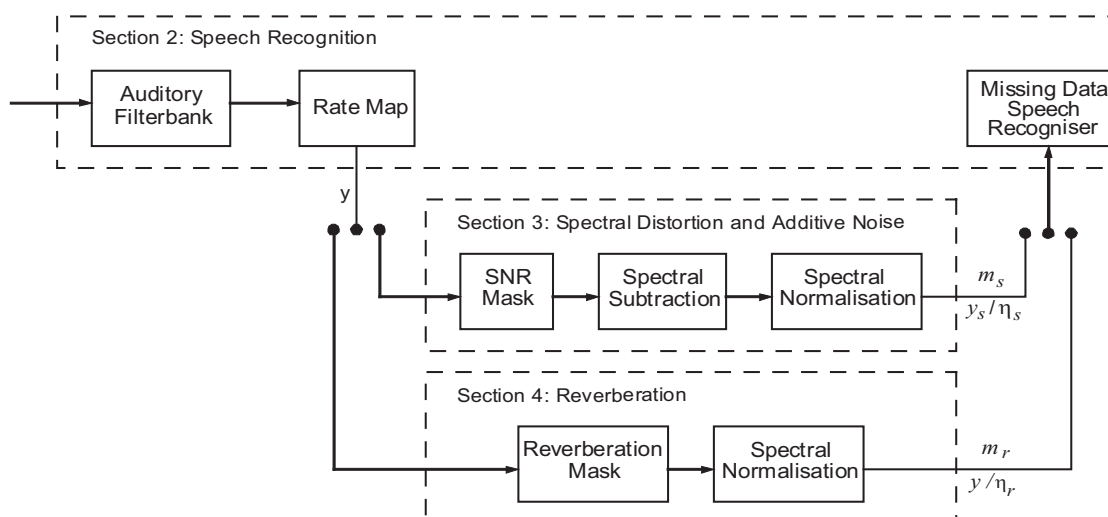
Section 2: Speech Recognition

Auditory Filterbank

Rate Map

Missing Data Speech Recogniser

y

Section 3: Spectral Distortion and Additive Noise

SNR Mask

Spectral Subtraction

Spectral Normalisation

$m_s$

$y_s / \eta_s$

Section 4: Reverberation

Reverberation Mask

Spectral Normalisation

$m_r$

$y / \eta_r$